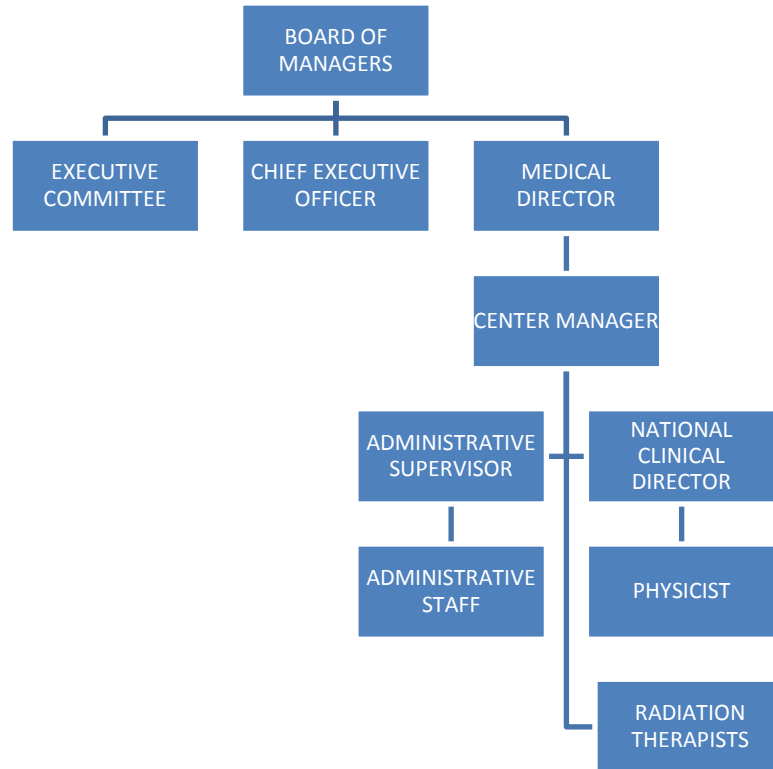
BOARD OF MANAGERS

EXECUTIVE COMMITTEE

CHIEF EXECUTIVE OFFICER

MEDICAL DIRECTOR

CENTER MANAGER

ADMINISTRATIVE SUPERVISOR

NATIONAL CLINICAL DIRECTOR

ADMINISTRATIVE STAFF

PHYSICIST

RADIATION THERAPISTS